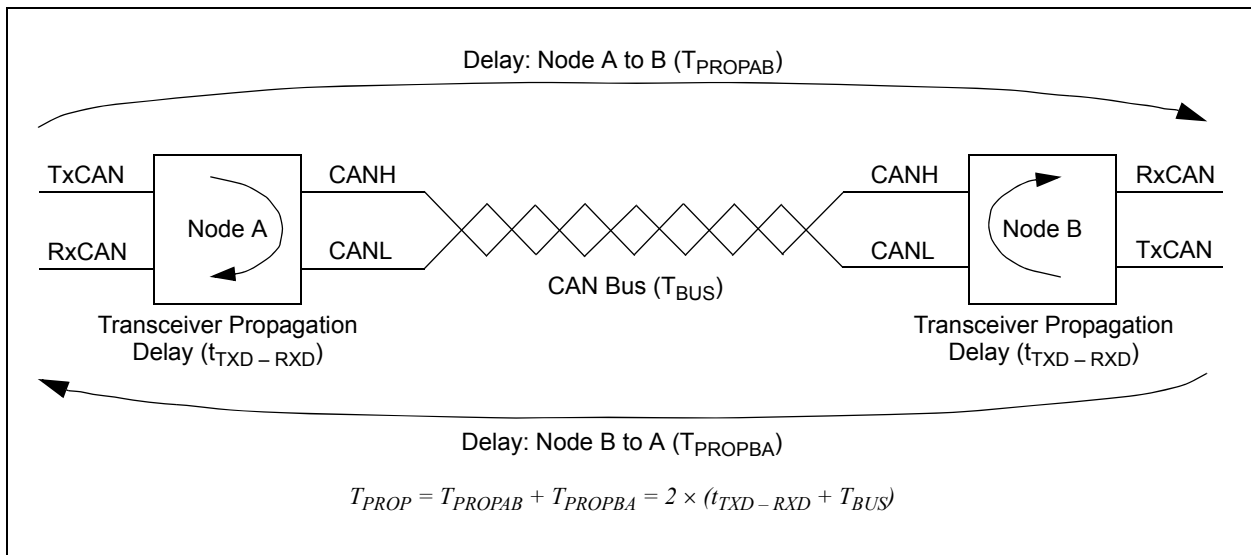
Delay: Node A to B ($T_{PROPAB}$)

TxCAN

RxCAN

Node A

CANH

CANL

CAN Bus ($T_{BUS}$)

CANH

CANL

Node B

RxCAN

TxCAN

Transceiver Propagation Delay ($t_{TXD-RXD}$)

Transceiver Propagation Delay ($t_{TXD-RXD}$)

Delay: Node B to A ($T_{PROPBA}$)

$T_{PROP} = T_{PROPAB} + T_{PROPBA} = 2 \times (t_{TXD-RXD} + T_{BUS})$